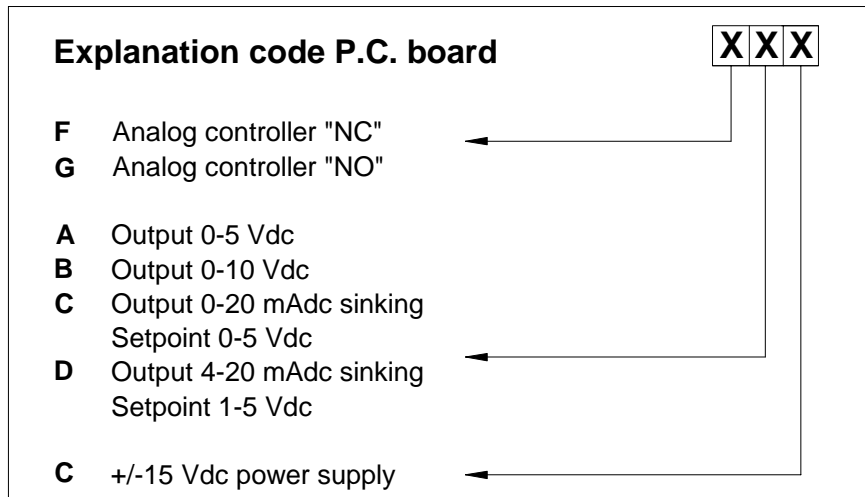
Explanation code P.C. board

X X X

F Analog controller "NC"
G Analog controller "NO"

A Output 0-5 Vdc
B Output 0-10 Vdc
C Output 0-20 mAdc sinking
Setpoint 0-5 Vdc
D Output 4-20 mAdc sinking
Setpoint 1-5 Vdc

C +/-15 Vdc power supply